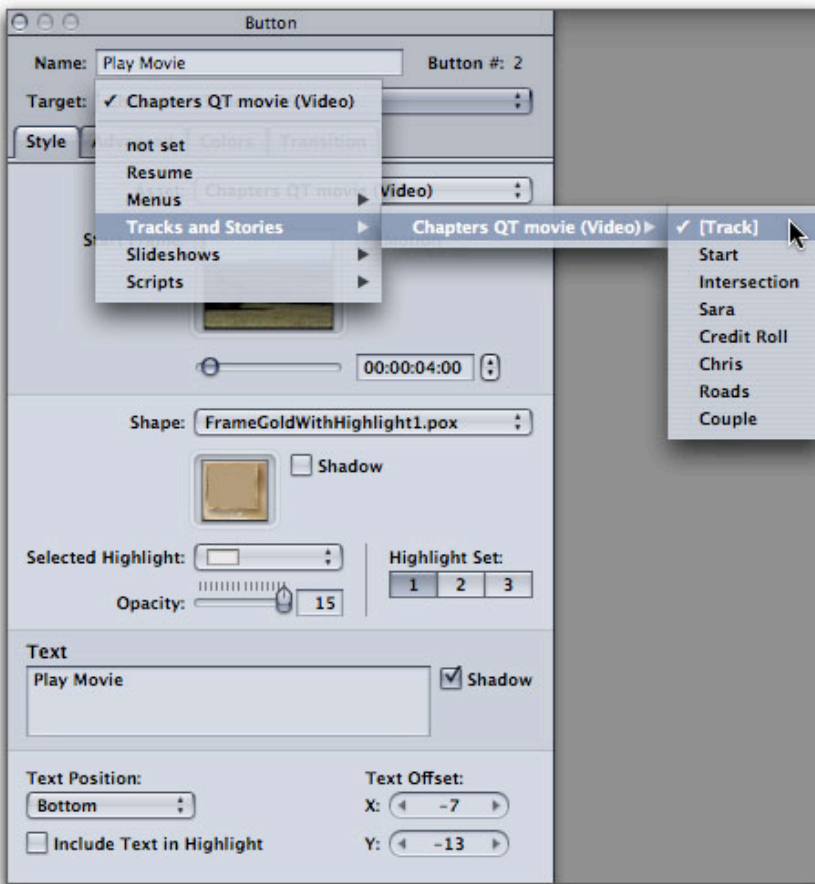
Button

Name: Play Movie

Button #: 2

Target: ✓ Chapters QT movie (Video)

Style

not set
Resume
Menus
Tracks and Stories
Slideshows
Scripts

Chapters QT movie (Video)

Video)

✓ [Track]
Start
Intersection
Sara
Credit Roll
Chris
Roads
Couple

00:00:04:00

Shape: FrameGoldWithHighlight1.pox

Shadow

Selected Highlight:

Highlight Set:

| 1 | 2 | 3 |
|---|---|---|

Opacity: 15

Text

Play Movie

Shadow

Text Position:

Bottom

Text Offset:

X: -7

Y: -13

Include Text in Highlight